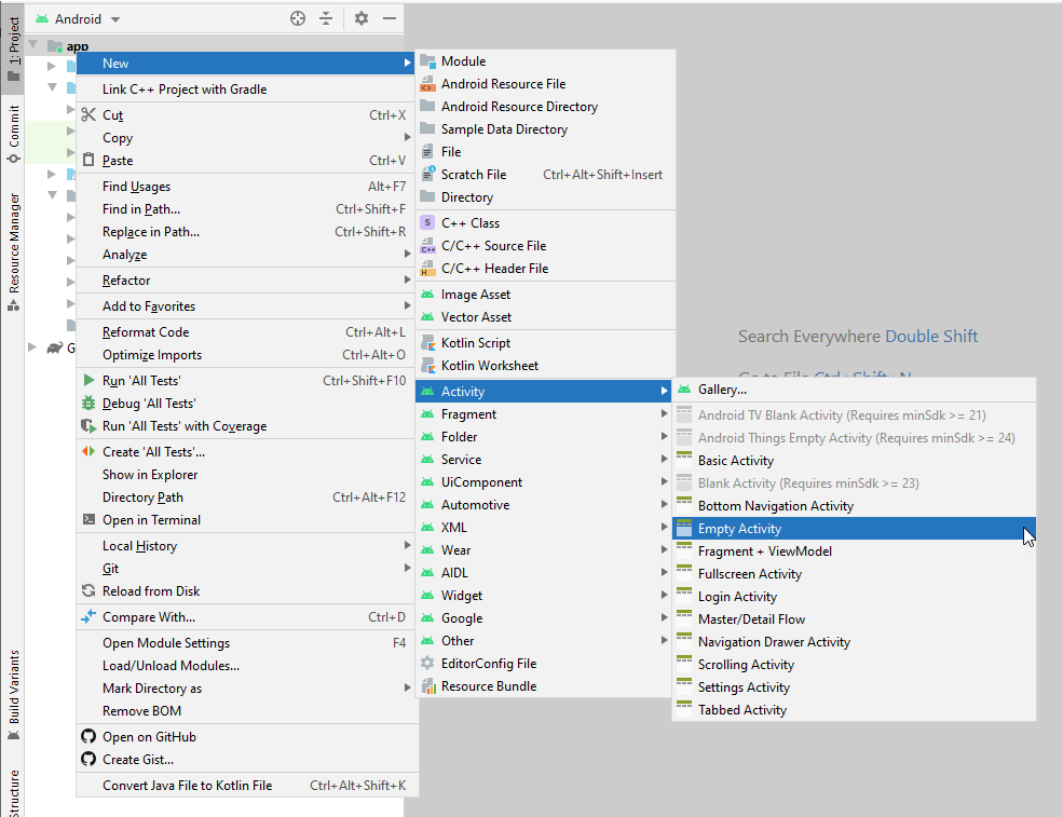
1: Project
Commit
Resource Manager
Build Variants
Structure

Android

app

G

New
Link C++ Project with Gradle
Cut Ctrl+X
Copy
Paste Ctrl+V
Find Usages Alt+F7
Find in Path... Ctrl+Shift+F
Replace in Path... Ctrl+Shift+R
Analyze
Refactor
Add to Favorites
Reformat Code Ctrl+Alt+L
Optimize Imports Ctrl+Alt+O
Run 'All Tests' Ctrl+Shift+F10
Debug 'All Tests'
Run 'All Tests' with Coverage
Create 'All Tests'...
Show in Explorer
Directory Path Ctrl+Alt+F12
Open in Terminal
Local History
Git
Reload from Disk
Compare With... Ctrl+D
Open Module Settings F4
Load/Unload Modules...
Mark Directory as
Remove BOM
Open on GitHub
Create Gist...
Convert Java File to Kotlin File Ctrl+Alt+Shift+K

Module
Android Resource File
Android Resource Directory
Sample Data Directory
File
Scratch File Ctrl+Alt+Shift+Insert
Directory
C++ Class
C/C++ Source File
C/C++ Header File
Image Asset
Vector Asset
Kotlin Script
Kotlin Worksheet
Activity
Fragment
Folder
Service
UiComponent
Automotive
XML
Wear
AIDL
Widget
Google
Other
EditorConfig File
Resource Bundle

Search Everywhere Double Shift

Gallery...
Android TV Blank Activity (Requires minSdk >= 21)
Android Things Empty Activity (Requires minSdk >= 24)
Basic Activity
Blank Activity (Requires minSdk >= 23)
Bottom Navigation Activity
Empty Activity
Fragment + ViewModel
Fullscreen Activity
Login Activity
Master/Detail Flow
Navigation Drawer Activity
Scrolling Activity
Settings Activity
Tabbed Activity